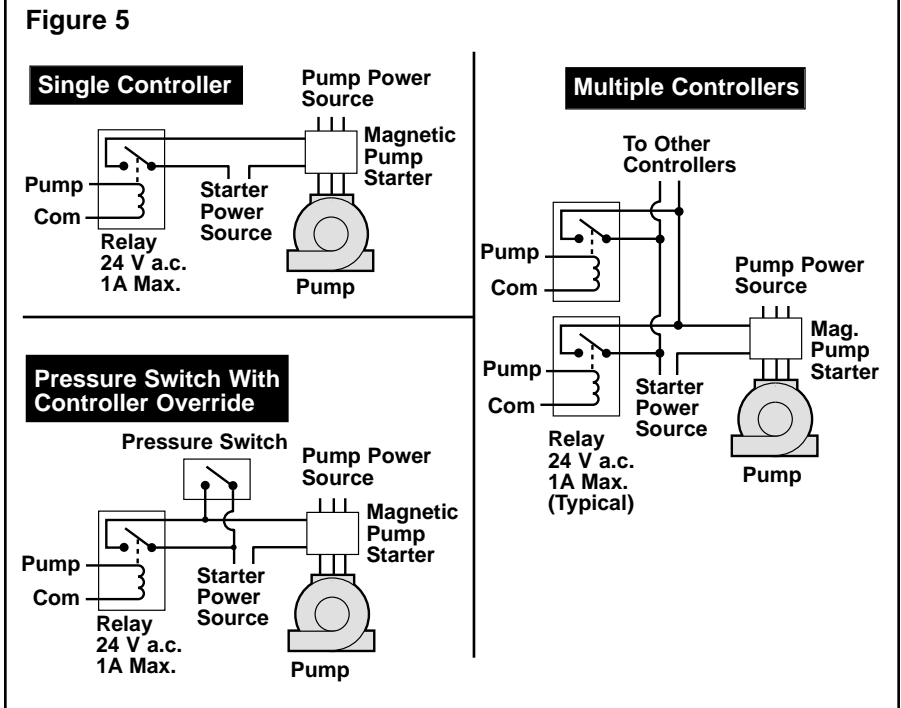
Figure 5

Single Controller

Pump Power Source

Magnetic Pump Starter

Pump

Com

Starter Power Source

Relay
24 V a.c.
1A Max.

Pump

Multiple Controllers

To Other Controllers

Pump

Com

Pump Power Source

Mag. Pump Starter

Pump

Com

Starter Power Source

Relay
24 V a.c.
1A Max.
(Typical)

Pump

Pressure Switch With Controller Override

Pressure Switch

Pump Power Source

Magnetic Pump Starter

Pump

Com

Starter Power Source

Relay
24 V a.c.
1A Max.

Pump